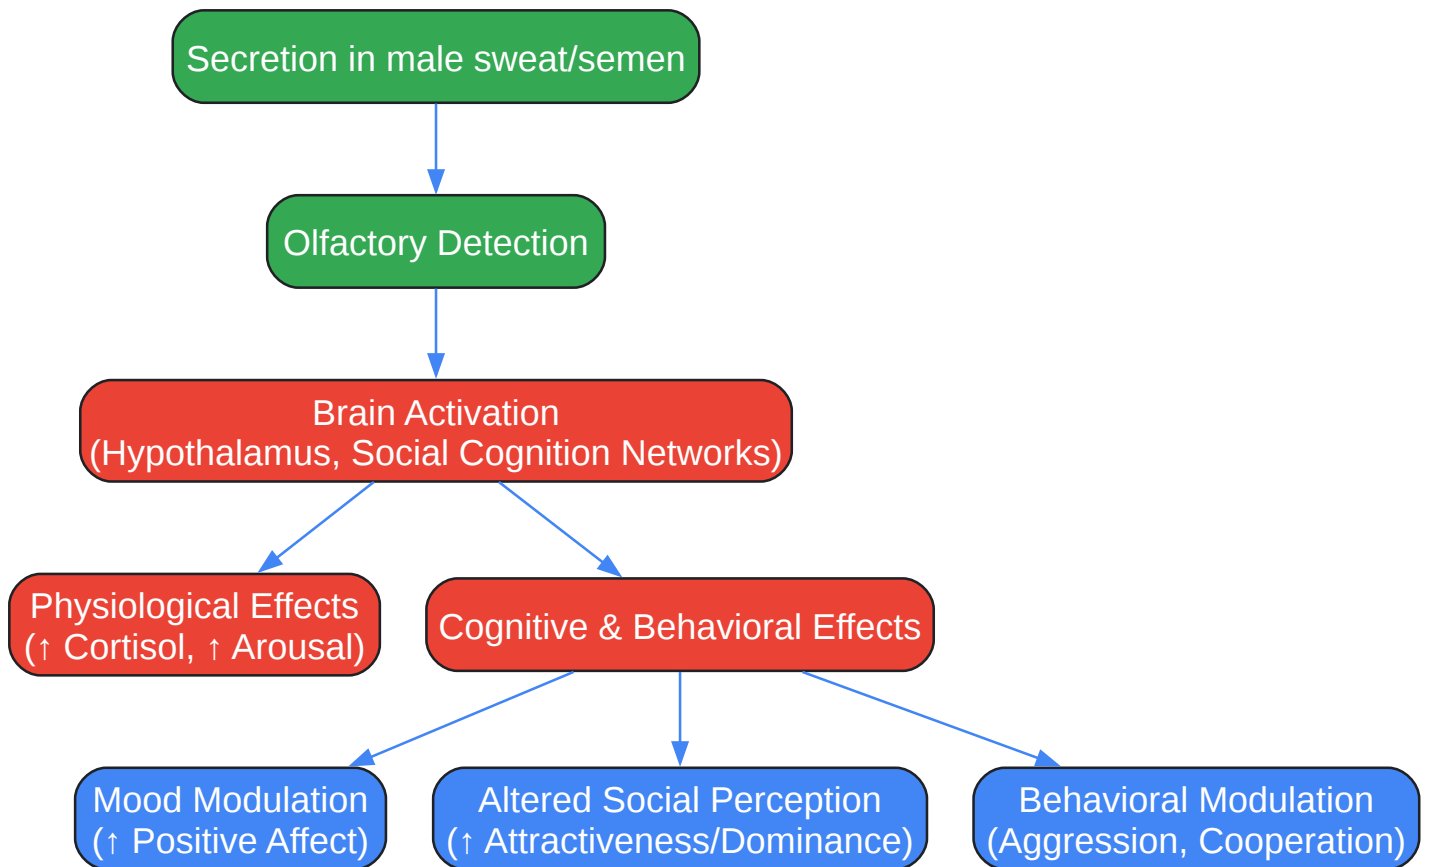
Secretion in male sweat/semen

Olfactory Detection

Brain Activation
(Hypothalamus, Social Cognition Networks)

Physiological Effects
(↑ Cortisol, ↑ Arousal)

Cognitive & Behavioral Effects

Mood Modulation
(↑ Positive Affect)

Altered Social Perception
(↑ Attractiveness/Dominance)

Behavioral Modulation
(Aggression, Cooperation)